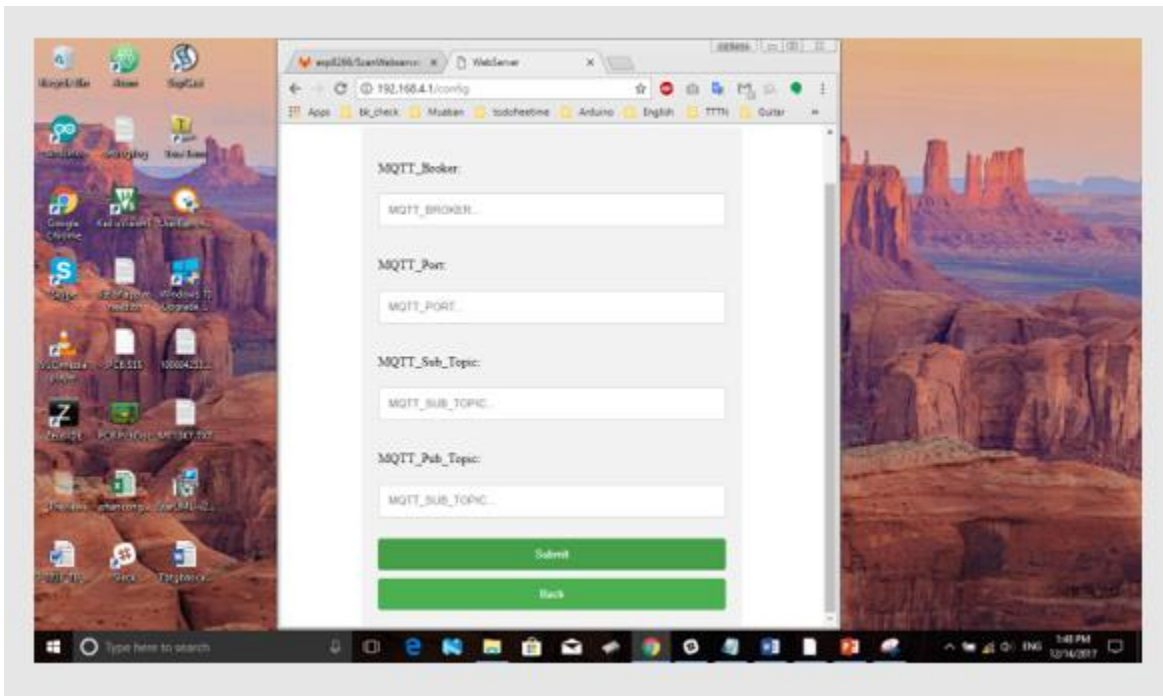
esp8266/ScanWebserver
WebServer
192.168.4.1/config
Apps
bk_check
Muaban
todoFreetime
Arduino
English
TTTN
Guitar

MQTT_Broker:
MQTT_BROKER...

MQTT_Port:
MQTT_PORT...

MQTT_Sub_Topic:
MQTT_SUB_TOPIC...

MQTT_Pub_Topic:
MQTT_SUB_TOPIC...

Submit

Back

Google Chrome
Skype
Type here to search
ENG
1:48 PM
12/14/2017